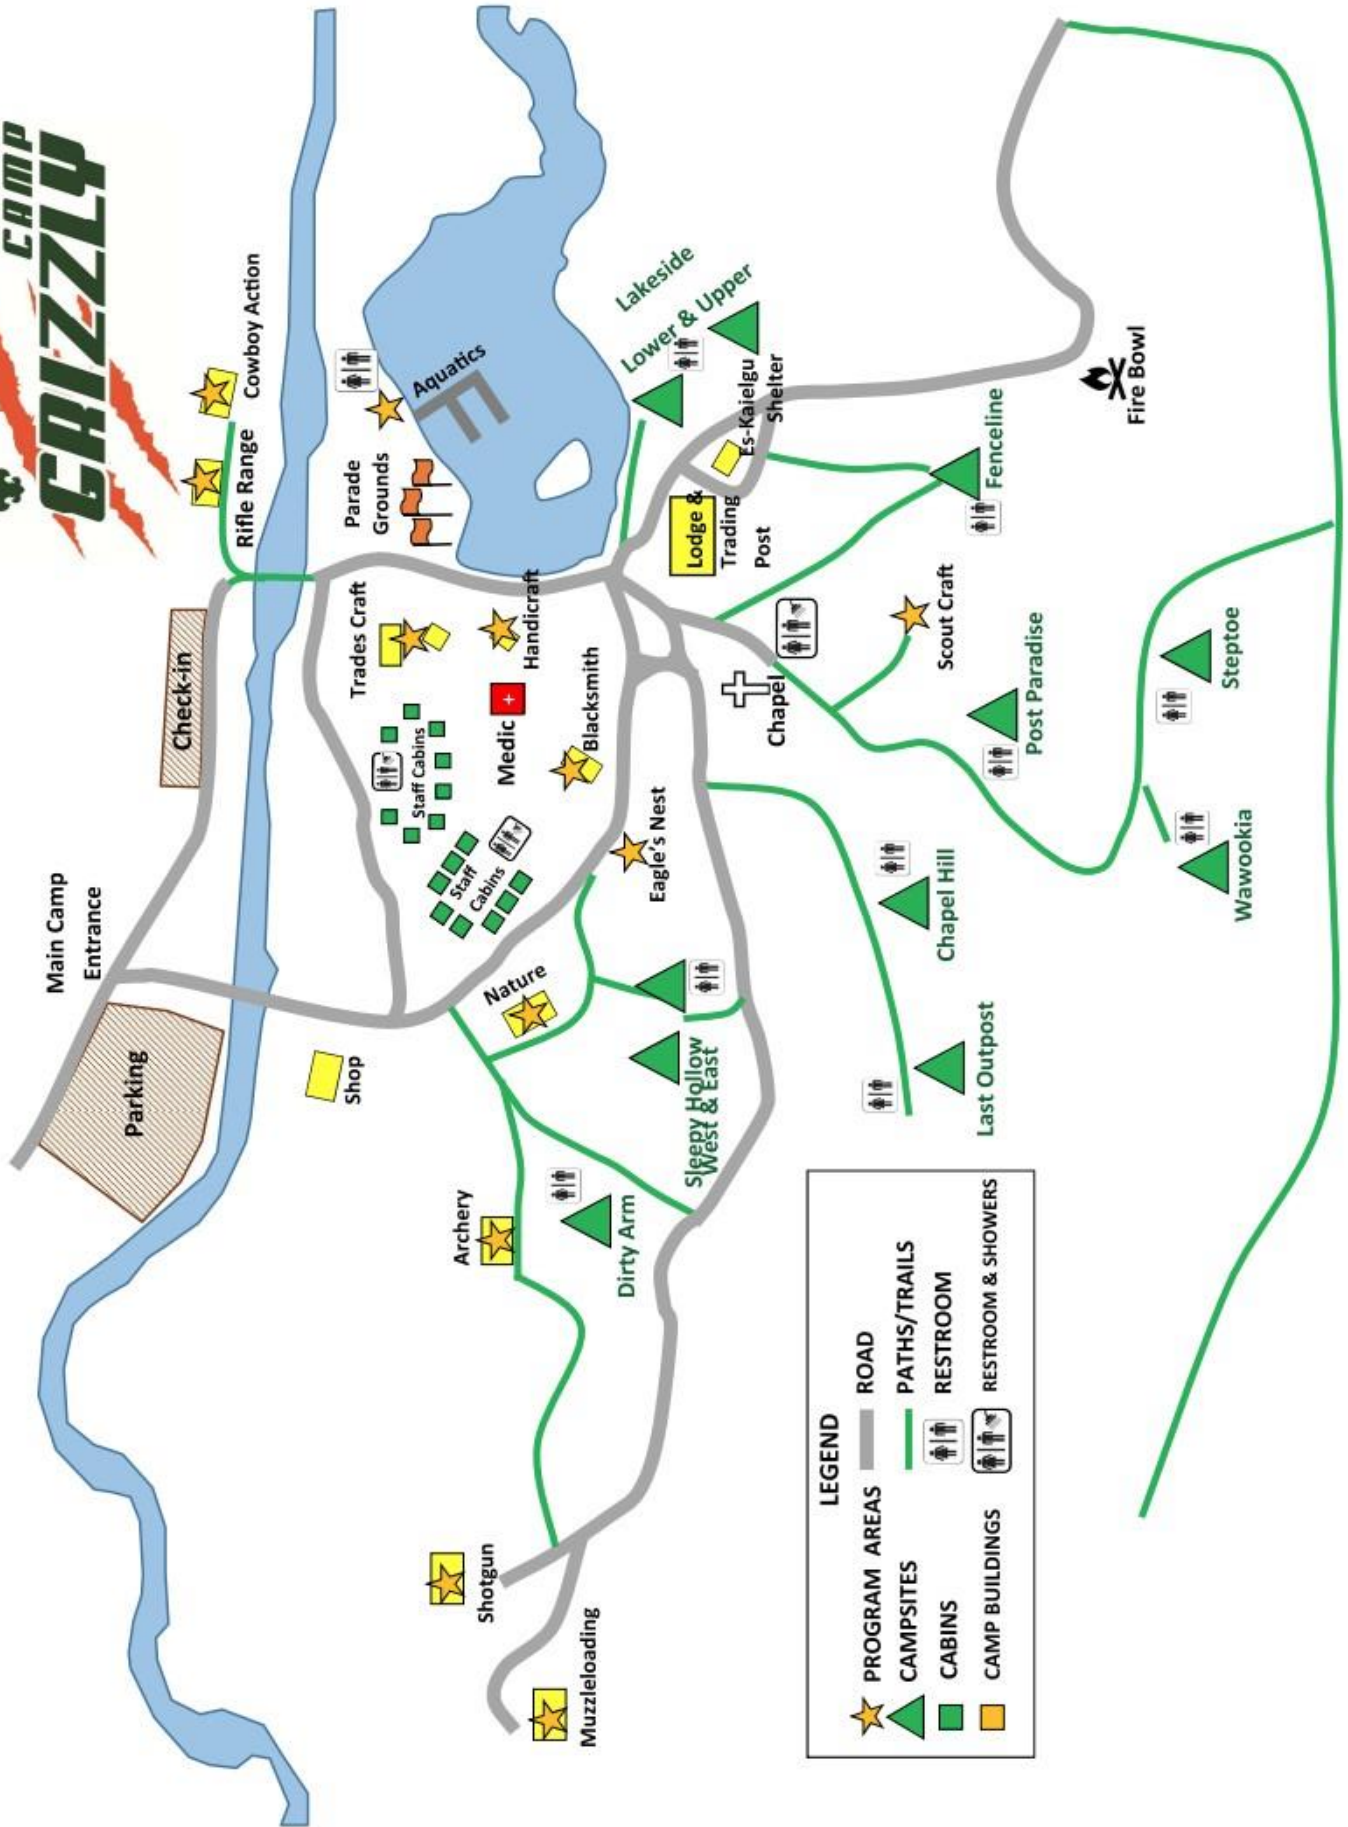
CAMP GRIZZLY

Cowboy Action
Rifle Range
Check-in
Main Camp Entrance
Parking
Shop
Aquatics
Parade Grounds
Trades Craft
Handicraft
Staff Cabins
Medic
Blacksmith
Staff Cabins
Eagle's Nest
Nature
Archery
Shotgun
Muzzleloading
Lakeside
Lower & Upper
Es-Kaielgu Shelter
Lodge & Trading Post
Chapel
Fenceline
Fire Bowl
Scout Craft
Post Paradise
Steptoe
Wawookia
Chapel Hill
Last Outpost
Sleepy Hollow West & East
Dirty Arm

LEGEND
PROGRAM AREAS
CAMPSITES
CABINS
CAMP BUILDINGS
ROAD
PATHS/TRAILS
RESTROOM
RESTROOM & SHOWERS